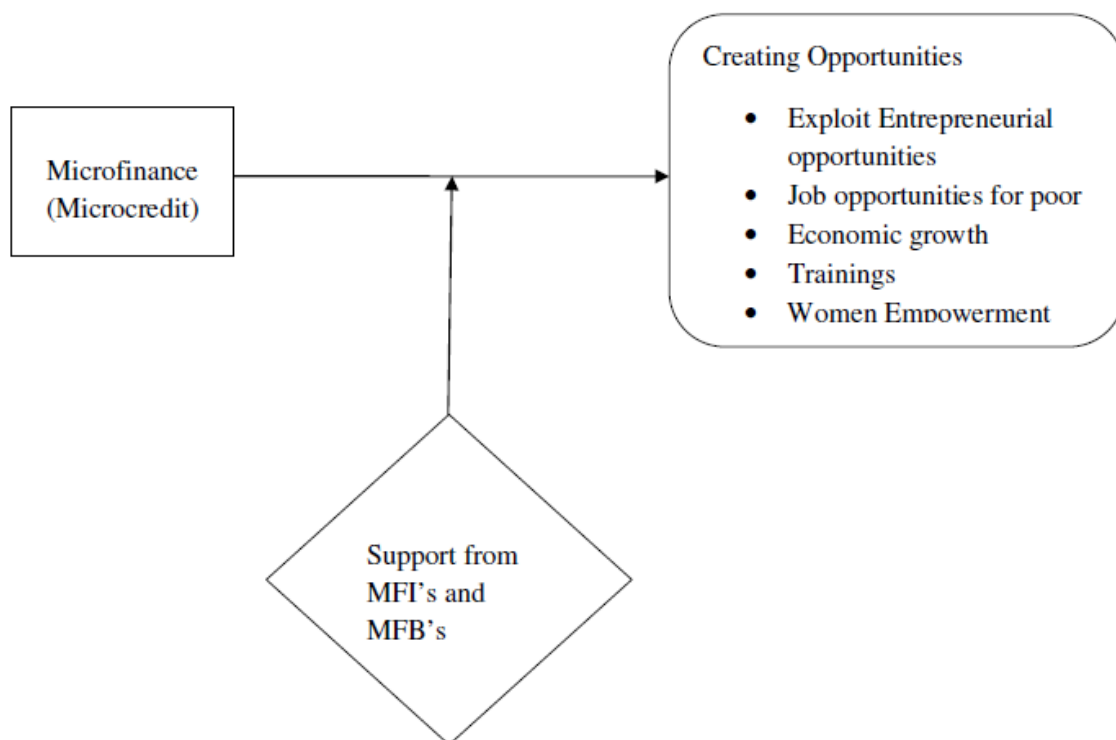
Microfinance (Microcredit)

Creating Opportunities

- Exploit Entrepreneurial opportunities
- Job opportunities for poor
- Economic growth
- Trainings
- Women Empowerment

Support from MFI's and MFB's